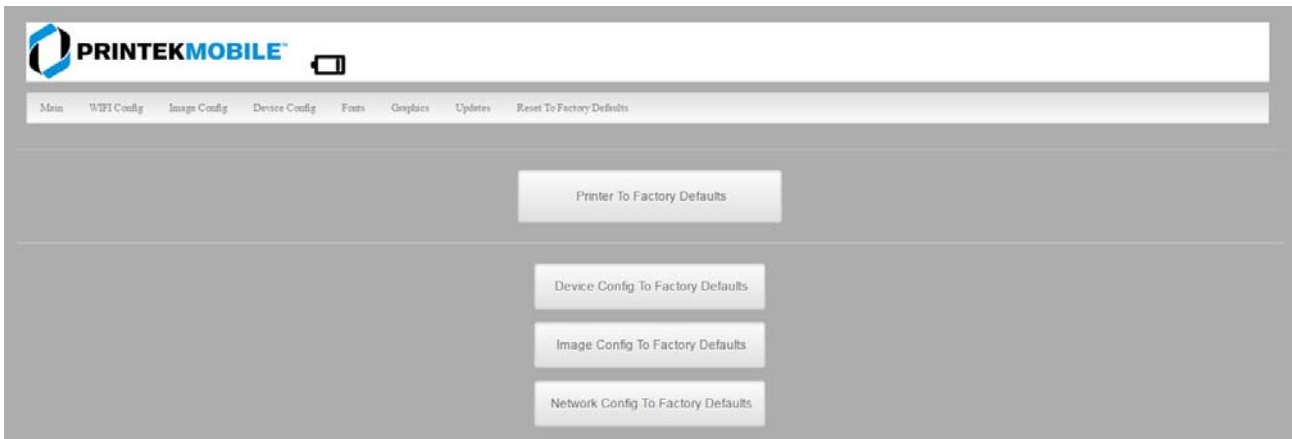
PRINTEKMOBILE™

Main WIFI Config Image Config Device Config Fonts Graphics Updates Reset To Factory Defaults

Printer To Factory Defaults

Device Config To Factory Defaults

Image Config To Factory Defaults

Network Config To Factory Defaults